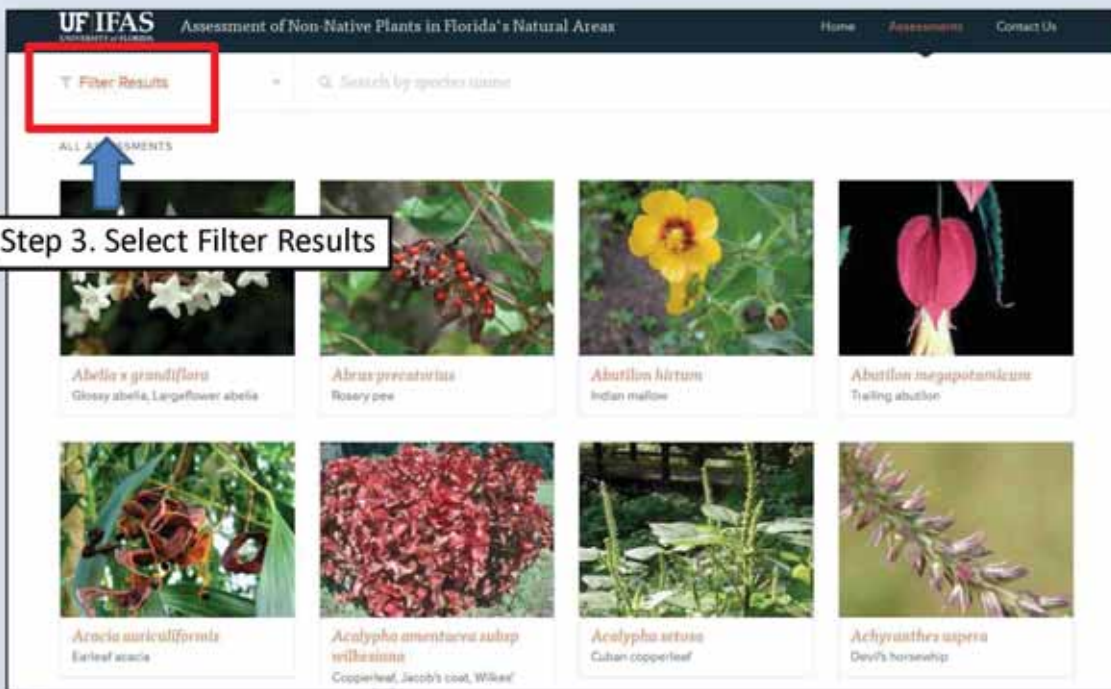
UF IFAS
UNIVERSITY of FLORIDA

Assessment of Non-Native Plants in Florida's Natural Areas

Home
Assessments
Contact Us

Filter Results

Search by species name

ALL A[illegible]SMENTS

Step 3. Select Filter Results

Abelia x grandiflora
Glossy abelia, Largeflower abelia

Abrus precatorius
Rosary pea

Abutilon hirtum
Indian mallow

Abutilon megapotamicum
Trailing abutilon

Acacia auriculiformis
Earleaf acacia

Acalypha amentacea subsp wilkesiana
Copperleaf, Jacob's coat, Wilkes'

Acalypha setosa
Cuban copperleaf

Achyranthes aspera
Devil's horsewhip